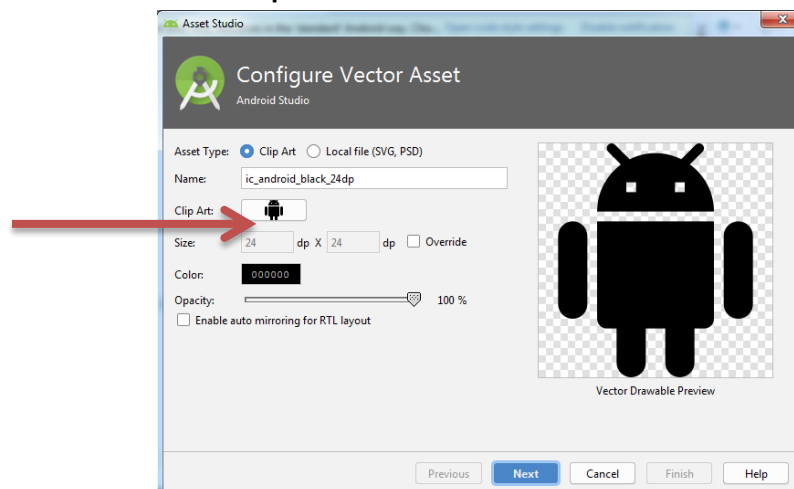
Asset Studio

Configure Vector Asset
Android Studio

Asset Type: Clip Art Local file (SVG, PSD)

Name: ic_android_black_24dp

Clip Art:

Size: 24 dp X 24 dp Override

Color: 000000

Opacity: 100 %

Enable auto mirroring for RTL layout

Vector Drawable Preview

Previous Next Cancel Finish Help